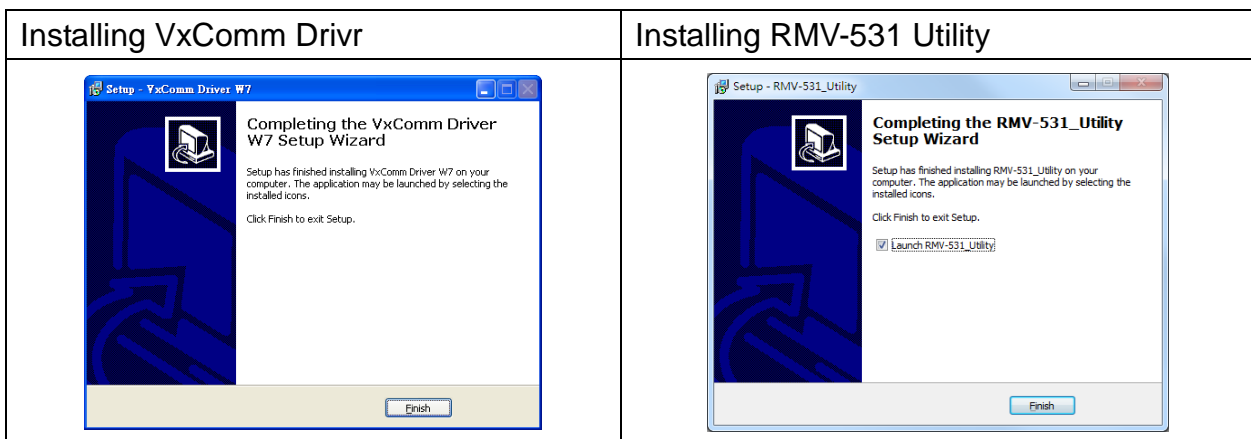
| Installing VxComm Drivr | Installing RMV-531 Utility |
|---|---|
| Setup - VxComm Driver W7<br><br>Completing the VxComm Driver W7 Setup Wizard<br><br>Setup has finished installing VxComm Driver W7 on your computer. The application may be launched by selecting the installed icons.<br><br>Click Finish to exit Setup.<br><br>Finish | Setup - RMV-531_Utility<br><br>Completing the RMV-531_Utility Setup Wizard<br><br>Setup has finished installing RMV-531_Utility on your computer. The application may be launched by selecting the installed icons.<br><br>Click Finish to exit Setup.<br><br>Launch RMV-531_Utility<br><br>Finish |